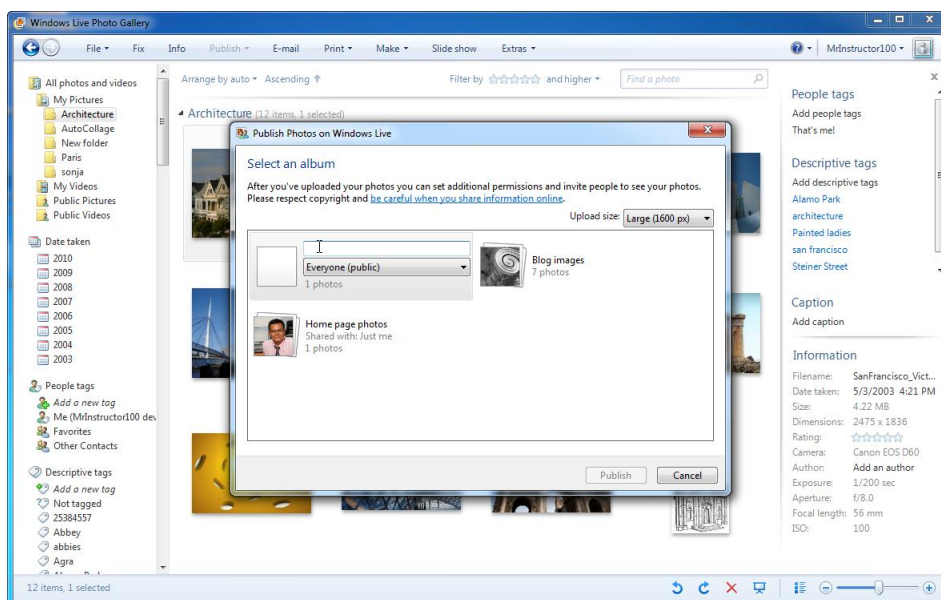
Windows Live Photo Gallery

File ▾ Fix Info Publish ▾ E-mail Print ▾ Make ▾ Slide show Extras ▾

MrInstructor100 ▾

All photos and videos
My Pictures
Architecture
AutoCollage
New folder
Paris
sonja
My Videos
Public Pictures
Public Videos

Date taken
2010
2009
2008
2007
2006
2005
2004
2003

People tags
Add a new tag
Me (MrInstructor100 dev
Favorites
Other Contacts

Descriptive tags
Add a new tag
Not tagged
25384557
Abbey
abbies
Agra

Arrange by auto ▾ Ascending

Filter by and higher ▾

Find a photo

Architecture (12 items, 1 selected)

Publish Photos on Windows Live

Select an album

After you've uploaded your photos you can set additional permissions and invite people to see your photos. Please respect copyright and be careful when you share information online.

Upload size: Large (1600 px)

Everyone (public)
1 photos

Blog images
7 photos

Home page photos
Shared with: Just me
1 photos

Publish Cancel

People tags
Add people tags
That's me!

Descriptive tags
Add descriptive tags
Alamo Park
architecture
Painted ladies
san francisco
Steiner Street

Caption
Add caption

Information
Filename: SanFrancisco_Vict...
Date taken: 5/3/2003 4:21 PM
Size: 4.22 MB
Dimensions: 2475 x 1836
Rating:
Camera: Canon EOS D60
Author: Add an author
Exposure: 1/200 sec
Aperture: f/8.0
Focal length: 56 mm
ISO: 100

12 items, 1 selected